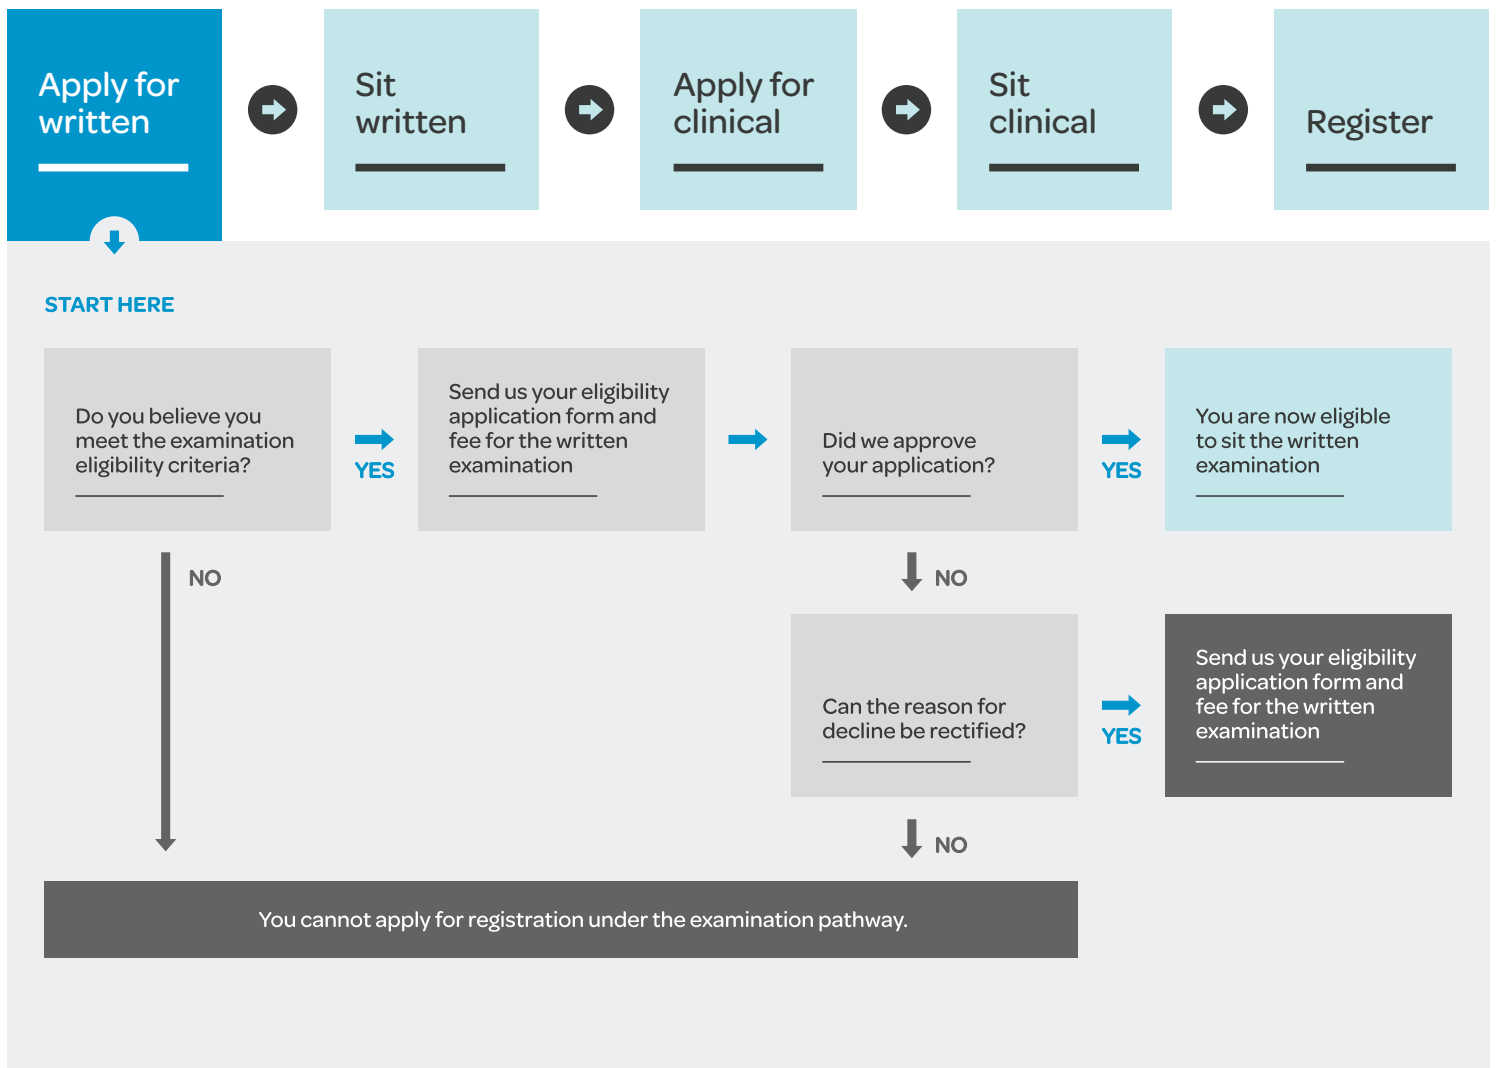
Apply for written

Sit written

Apply for clinical

Sit clinical

Register

START HERE

Do you believe you meet the examination eligibility criteria?

YES

Send us your eligibility application form and fee for the written examination

Did we approve your application?

YES

You are now eligible to sit the written examination

NO

NO

Can the reason for decline be rectified?

YES

Send us your eligibility application form and fee for the written examination

NO

You cannot apply for registration under the examination pathway.